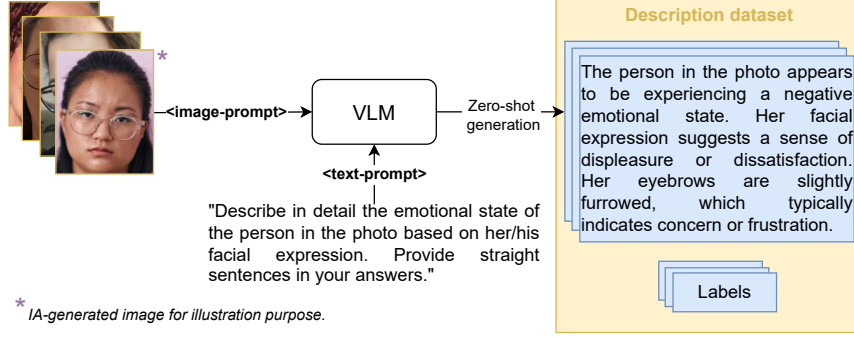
Description dataset

*

<image-prompt>

VLM

Zero-shot generation

<text-prompt>

"Describe in detail the emotional state of the person in the photo based on her/his facial expression. Provide straight sentences in your answers."

The person in the photo appears to be experiencing a negative emotional state. Her facial expression suggests a sense of displeasure or dissatisfaction. Her eyebrows are slightly furrowed, which typically indicates concern or frustration.

Labels

* IA-generated image for illustration purpose.